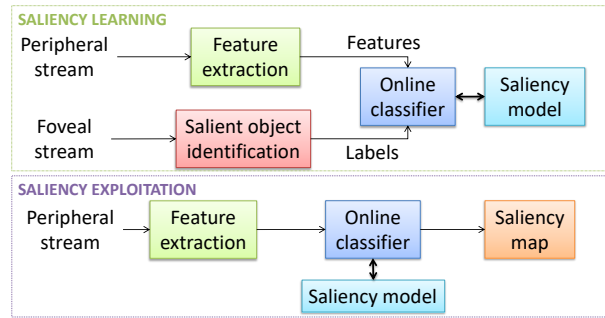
SALIENCY LEARNING

Peripheral stream

Feature extraction

Features

Online classifier

Saliency model

Foveal stream

Salient object identification

Labels

SALIENCY EXPLOITATION

Peripheral stream

Feature extraction

Online classifier

Saliency map

Saliency model